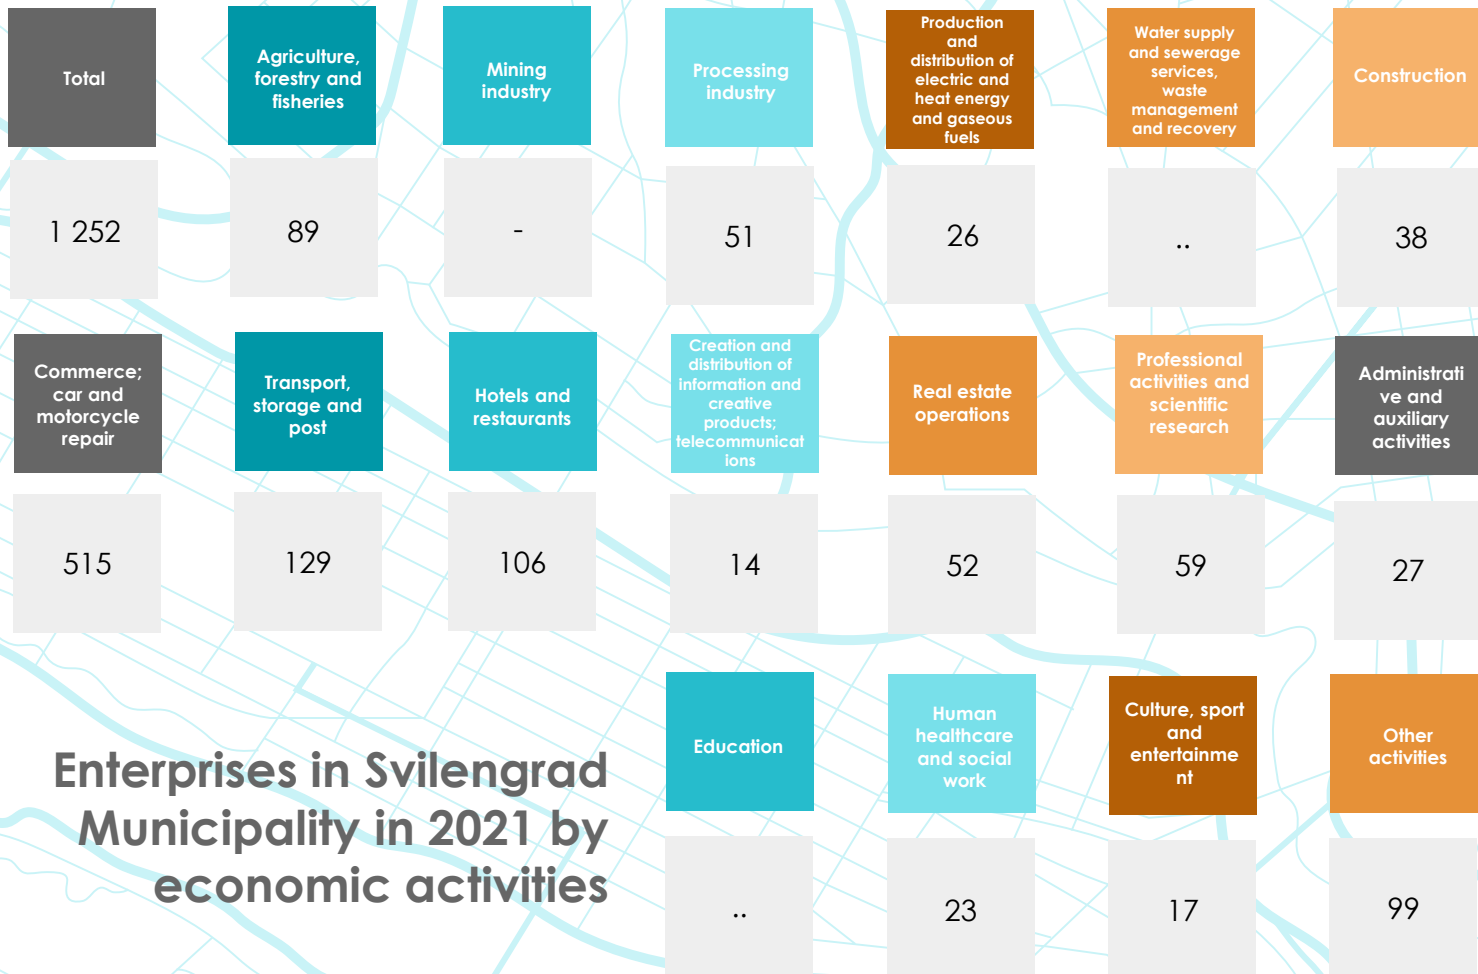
Total

1 252

Agriculture, forestry and fisheries

89

Mining industry

-

Processing industry

51

Production and distribution of electric and heat energy and gaseous fuels

26

Water supply and sewerage services, waste management and recovery

..

Construction

38

Commerce; car and motorcycle repair

515

Transport, storage and post

129

Hotels and restaurants

106

Creation and distribution of information and creative products; telecommunications

14

Real estate operations

52

Professional activities and scientific research

59

Administrative and auxiliary activities

27

Enterprises in Svilengrad Municipality in 2021 by economic activities

Education

..

Human healthcare and social work

23

Culture, sport and entertainment

17

Other activities

99